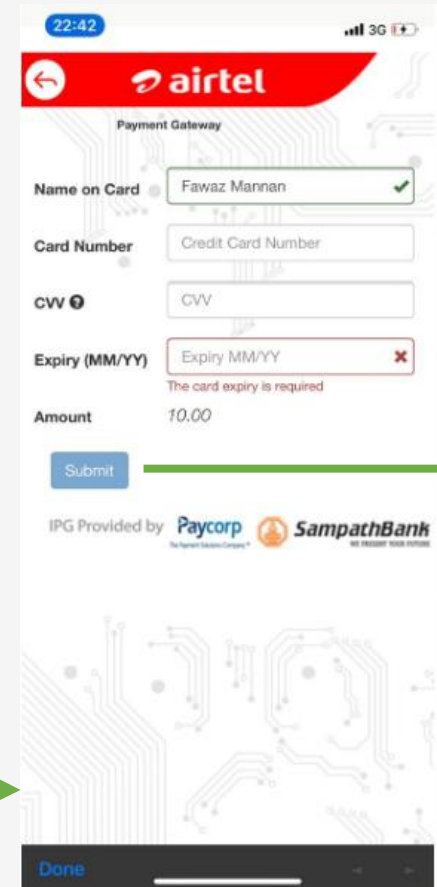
22:42

3G

airtel

Payment Gateway

Name on Card
Fawaz Mannan

Card Number
Credit Card Number

CVV
CVV

Expiry (MM/YY)
Expiry MM/YY
The card expiry is required

Amount
10.00

Submit

IPG Provided by Paycorp The Payment Solutions Company SampathBank WE PRESENT YOUR FUTURE

Done